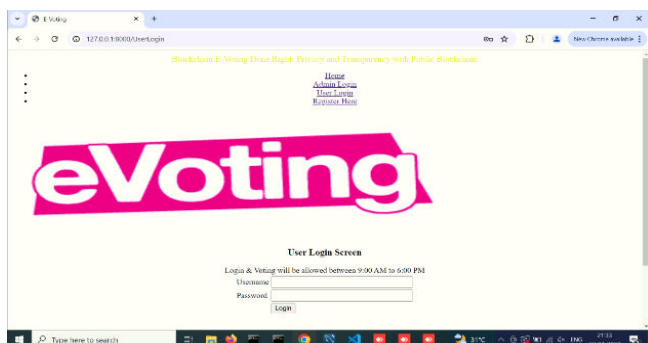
E-Voting

127.0.0.1:8000/UserLogin

New Chrome available

Blockchain E-Voting Done Right: Privacy and Transparency with Public Blockchains

Home
Admin Login
User Login
Register Here

eVoting

User Login Screen

Login & Voting will be allowed between 9:00 AM to 6:00 PM

Username
Password
Login

Type here to search

31°C

ENG

21:13